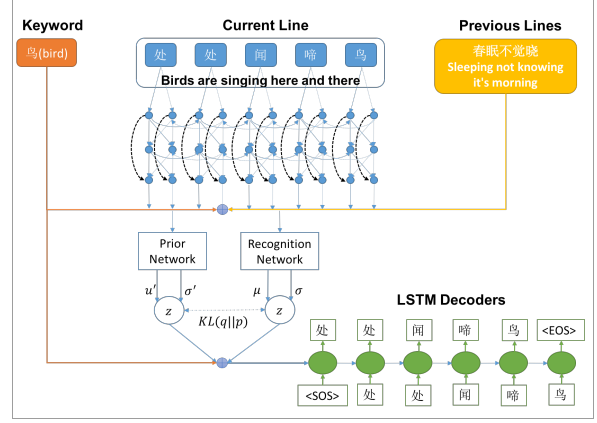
Keyword

鸟(bird)

Current Line

处 处 闻 啼 鸟

Birds are singing here and there

Previous Lines

春眠不觉晓
Sleeping not knowing it's morning

Prior Network

Recognition Network

$u'$ $\sigma'$

$\mu$ $\sigma$

$z$

$KL(q||p)$

$z$

LSTM Decoders

处 处 闻 啼 鸟 <EOS>

<SOS> 处 处 闻 啼 鸟